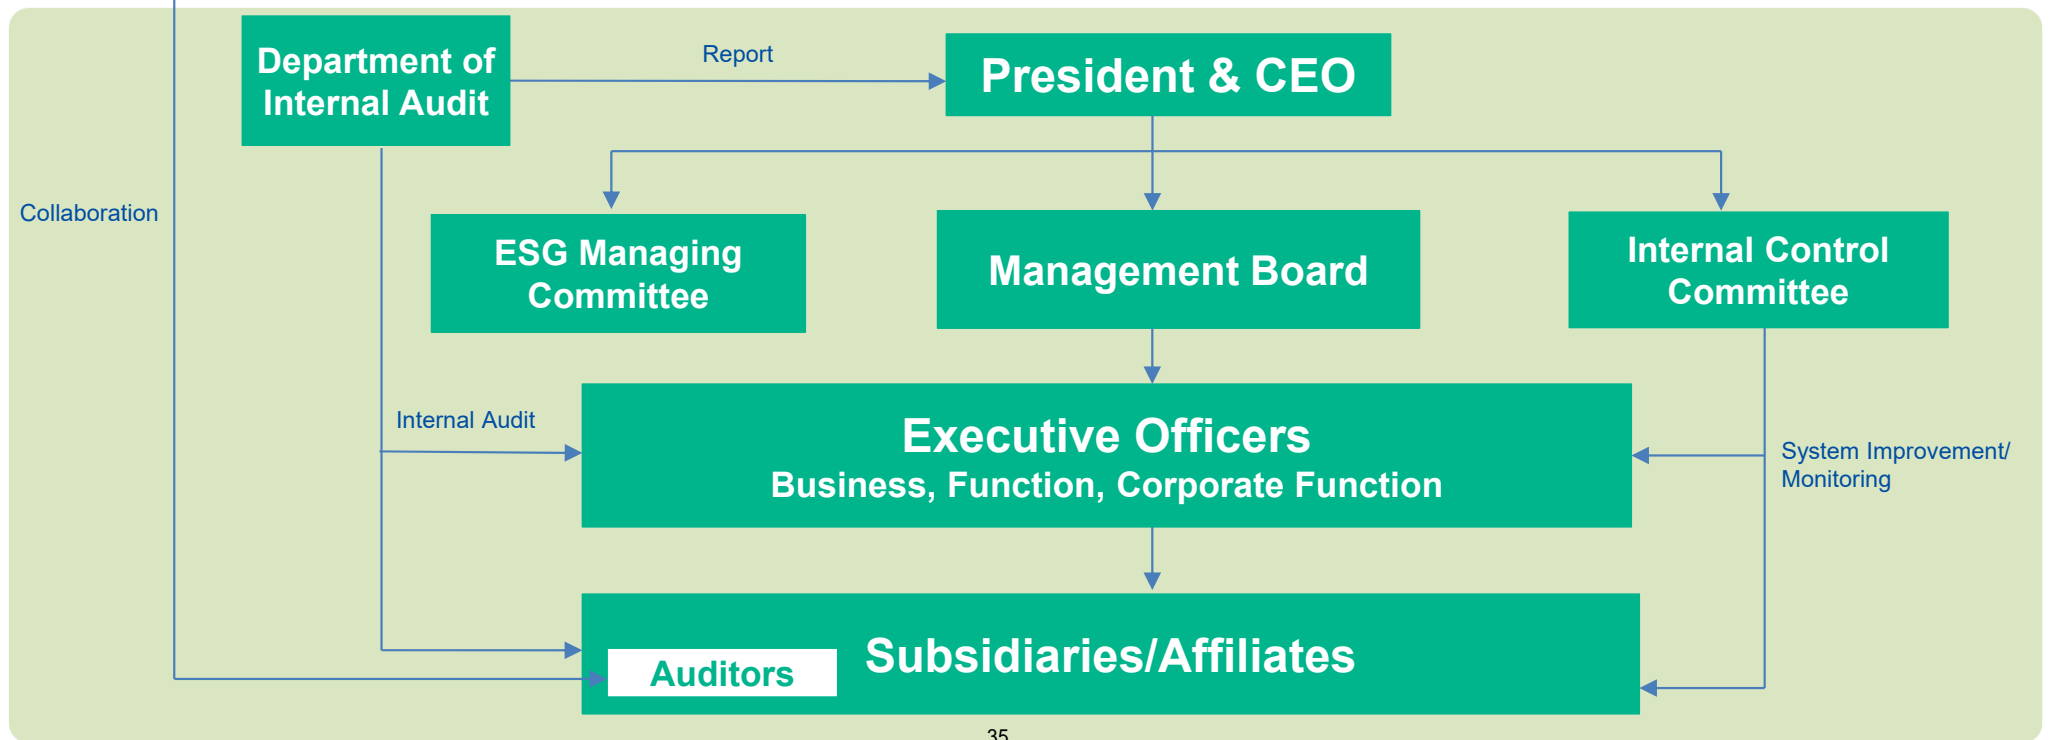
Department of Internal Audit

Report

President & CEO

Collaboration

ESG Managing Committee

Management Board

Internal Control Committee

Internal Audit

Executive Officers
Business, Function, Corporate Function

System Improvement/ Monitoring

Subsidiaries/Affiliates

Auditors

35